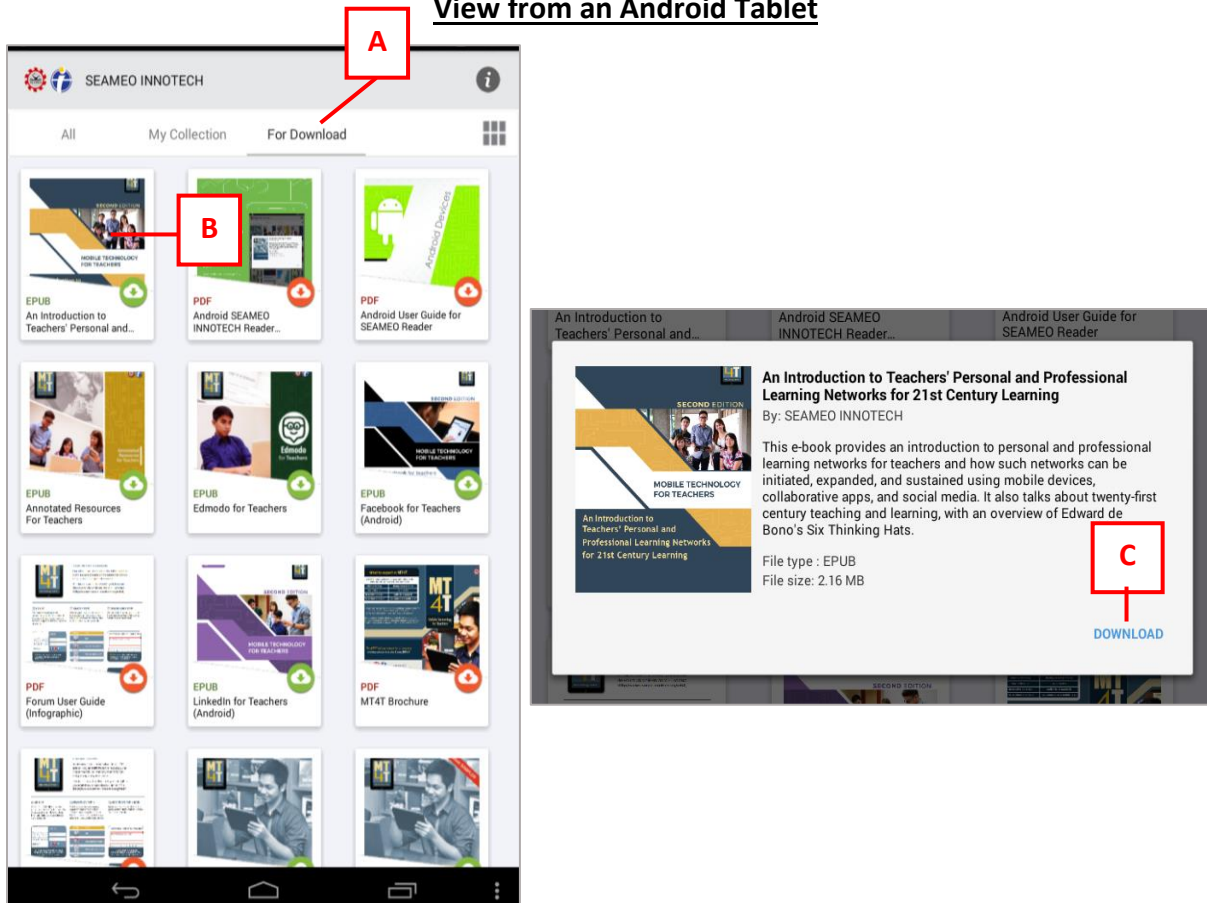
View from an Android Tablet

A

SEAMEO INNOTECH

All My Collection For Download

B

SECOND EDITION
MOBILE TECHNOLOGY FOR TEACHERS

EPUB
An Introduction to Teachers' Personal and...

PDF
Android SEAMEO INNOTECH Reader...

Android Devices

PDF
Android User Guide for SEAMEO Reader

EPUB
Annotated Resources For Teachers

Edmodo for Teachers

EPUB
Edmodo for Teachers

SECOND EDITION
MOBILE TECHNOLOGY FOR TEACHERS

EPUB
Facebook for Teachers (Android)

MT4T

PDF
Forum User Guide (Infographic)

SECOND EDITION
MOBILE TECHNOLOGY FOR TEACHERS

EPUB
LinkedIn for Teachers (Android)

MT4T

PDF
MT4T Brochure

MT4T

MT4T

An Introduction to Teachers' Personal and...

Android SEAMEO INNOTECH Reader...

Android User Guide for SEAMEO Reader

SECOND EDITION
MOBILE TECHNOLOGY FOR TEACHERS
An Introduction to Teachers' Personal and Professional Learning Networks for 21st Century Learning

An Introduction to Teachers' Personal and Professional Learning Networks for 21st Century Learning
By: SEAMEO INNOTECH

This e-book provides an introduction to personal and professional learning networks for teachers and how such networks can be initiated, expanded, and sustained using mobile devices, collaborative apps, and social media. It also talks about twenty-first century teaching and learning, with an overview of Edward de Bono's Six Thinking Hats.

File type : EPUB
File size: 2.16 MB

C

DOWNLOAD

SECOND EDITION